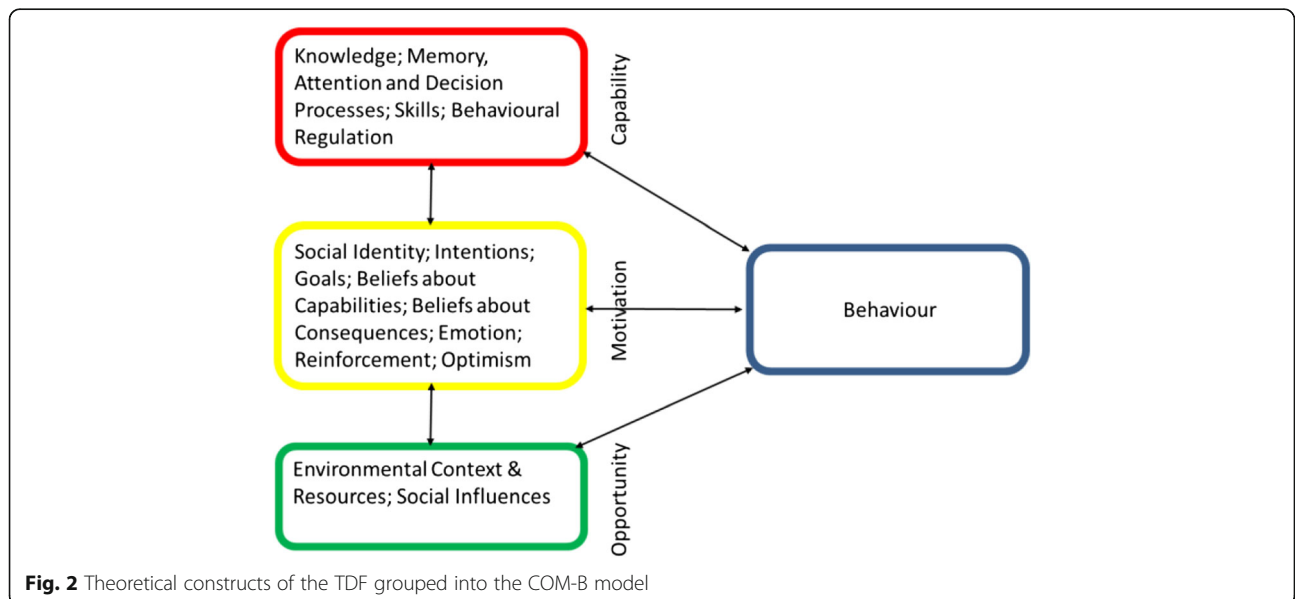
Knowledge; Memory, Attention and Decision Processes; Skills; Behavioural Regulation

Capability

Social Identity; Intentions; Goals; Beliefs about Capabilities; Beliefs about Consequences; Emotion; Reinforcement; Optimism

Motivation

Behaviour

Environmental Context & Resources; Social Influences

Opportunity

**Fig. 2** Theoretical constructs of the TDF grouped into the COM-B model